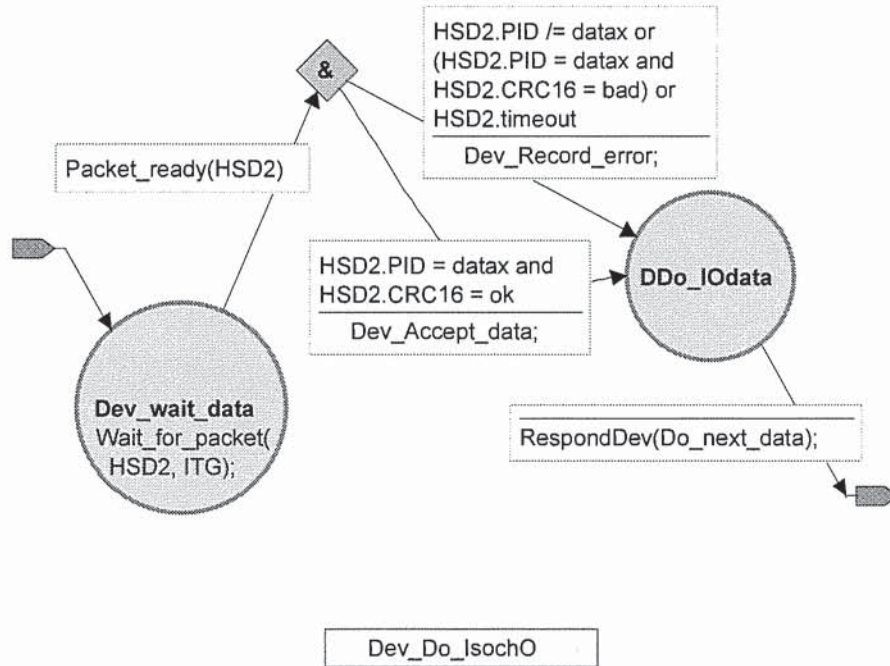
HSD2.PID /= datax or (HSD2.PID = datax and HSD2.CRC16 = bad) or HSD2.timeout

Dev_Record_error;

&

Packet_ready(HSD2)

HSD2.PID = datax and HSD2.CRC16 = ok

Dev_Accept_data;

DDo_IOdata

Dev_wait_data
Wait_for_packet(HSD2, ITG);

RespondDev(Do_next_data);

Dev_Do_IsochO